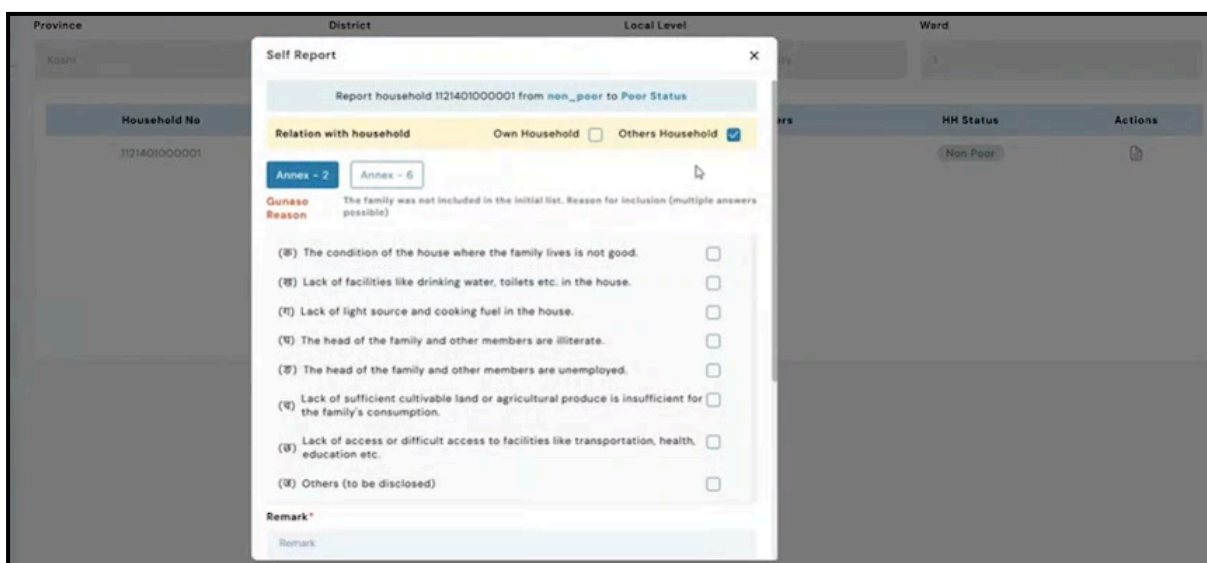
Province

District

Local Level

Ward

Koshi

Household No

1121401000001

rs

HH Status

Actions

Non Poor

Self Report

×

Report household 1121401000001 from non_poor to Poor Status

Relation with household

Own Household

Others Household

Annex - 2

Annex - 6

Gunaso Reason

The family was not included in the initial list. Reason for inclusion (multiple answers possible)

(क) The condition of the house where the family lives is not good.

(ख) Lack of facilities like drinking water, toilets etc. in the house.

(ग) Lack of light source and cooking fuel in the house.

(घ) The head of the family and other members are illiterate.

(ङ) The head of the family and other members are unemployed.

(च) Lack of sufficient cultivable land or agricultural produce is insufficient for the family's consumption.

(छ) Lack of access or difficult access to facilities like transportation, health, education etc.

(ज) Others (to be disclosed)

Remark*

Remark